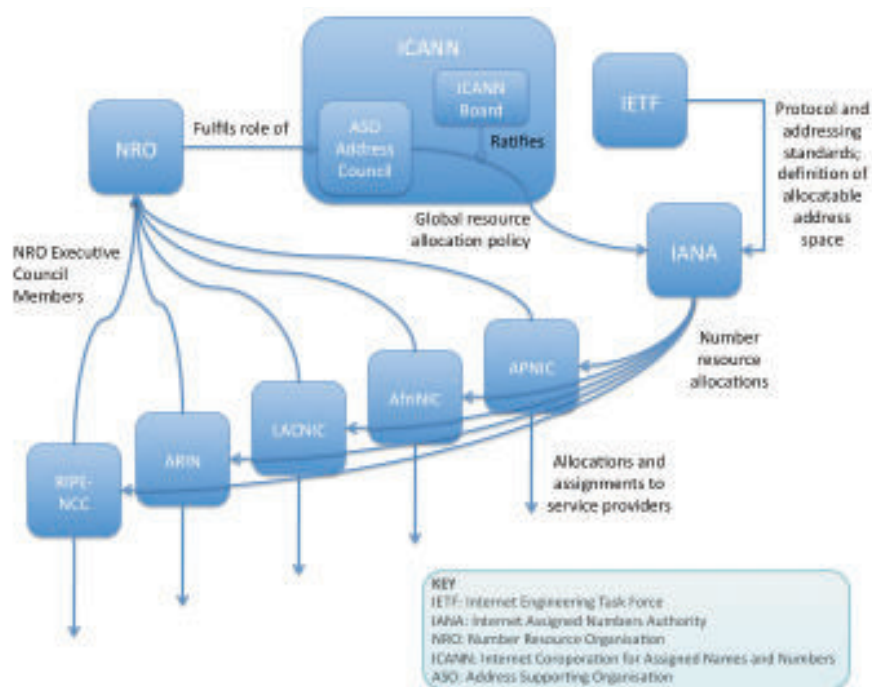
ICANN

ICANN Board

ASO Address Council

IETF

NRO

Fulfils role of

Ratifies

Protocol and addressing standards; definition of allocatable address space

Global resource allocation policy

IANA

NRO Executive Council Members

Number resource allocations

APNIC

AfriNIC

LACNIC

ARIN

RIPE-NCC

Allocations and assignments to service providers

KEY
IETF: Internet Engineering Task Force
IANA: Internet Assigned Numbers Authority
NRO: Number Resource Organisation
ICANN: Internet Corporation for Assigned Names and Numbers
ASO: Address Supporting Organisation